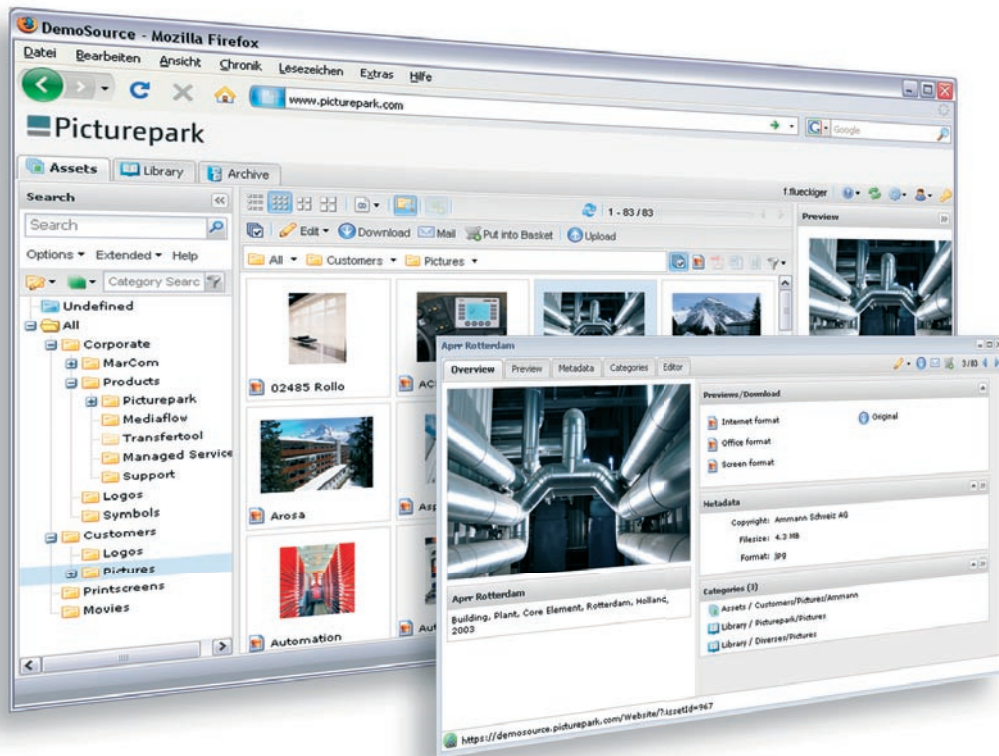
DemoSource - Mozilla Firefox

Datei Bearbeiten Ansicht Chronik Lesezeichen Extras Hilfe

www.picturepark.com

Google

Picturepark

Assets Library Archive

f.flueckiger

Search

Search

Options ▾ Extended ▾ Help

Category Search

Undefined
All
Corporate
MarCom
Products
Picturepark
Mediaflow
Transfertool
Managed Service
Support
Logos
Symbols
Customers
Logos
Pictures
Printscreens
Movies

1 - 83 / 83

Edit ▾ Download Mail Put into Basket Upload

All ▾ Customers ▾ Pictures ▾

02485 Rollo
AC
Arosa
Asp
Automation
Aut

Preview

Apr Rotterdam

Overview Preview Metadata Categories Editor

3/83

Previews/Download

Internet format
Original
Office format
Screen format

Metadata

Copyright: Ammann Schweiz AG
Filesize: 4.3 MB
Format: jpg

Categories (3)

Assets / Customers/Pictures/Ammann
Library / Picturepark/Pictures
Library / Diversen/Pictures

Apr Rotterdam

Building, Plant, Core Element, Rotterdam, Holland, 2003

https://demosource.picturepark.com/Website/?AssetId=967